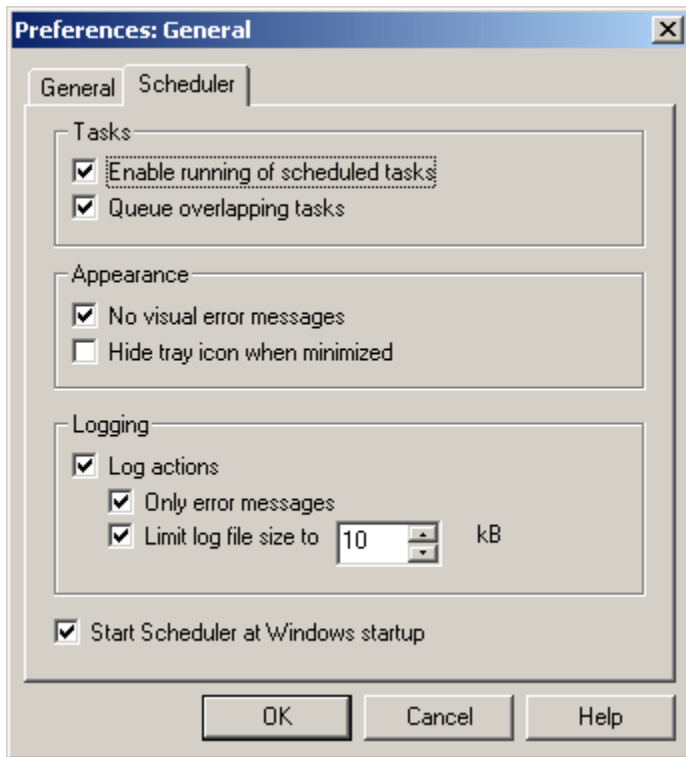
Preferences: General

General Scheduler

Tasks

☑ Enable running of scheduled tasks
☑ Queue overlapping tasks

Appearance

☑ No visual error messages
☐ Hide tray icon when minimized

Logging

☑ Log actions
☑ Only error messages
☑ Limit log file size to 10 kB

☑ Start Scheduler at Windows startup

OK Cancel Help